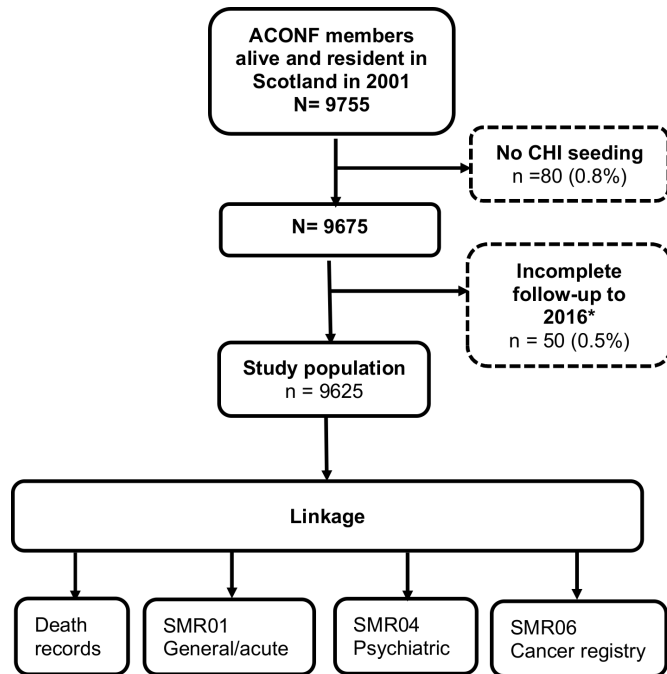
ACONF members alive and resident in Scotland in 2001
N= 9755

No CHI seeding
n =80 (0.8%)

N= 9675

Incomplete follow-up to 2016*
n = 50 (0.5%)

Study population
n = 9625

Linkage

Death records

SMR01
General/acute

SMR04
Psychiatric

SMR06
Cancer registry